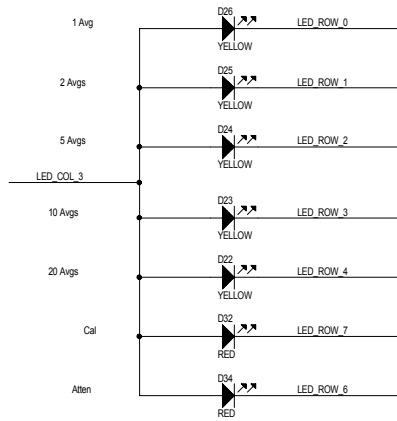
1 Avg
D26
YELLOW
LED_ROW_0

2 Avgs
D25
YELLOW
LED_ROW_1

5 Avgs
D24
YELLOW
LED_ROW_2

LED_COL_3

10 Avgs
D23
YELLOW
LED_ROW_3

20 Avgs
D22
YELLOW
LED_ROW_4

Cal
D32
RED
LED_ROW_7

Atten
D34
RED
LED_ROW_6